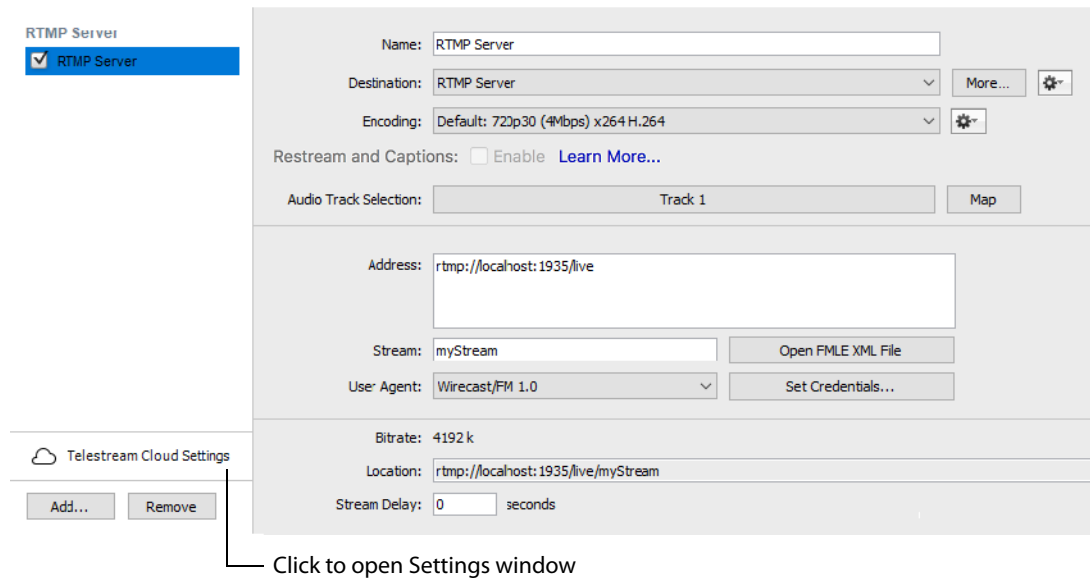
RTMP Server

RTMP Server

Name: RTMP Server

Destination: RTMP Server

More...

Encoding: Default: 720p30 (4Mbps) x264 H.264

Restream and Captions: Enable Learn More...

Audio Track Selection: Track 1

Map

Address: rtmp://localhost:1935/live

Stream: myStream

Open FMLE XML File

User Agent: Wirecast/FM 1.0

Set Credentials...

Bitrate: 4192 k

Location: rtmp://localhost:1935/live/myStream

Stream Delay: 0 seconds

Telestream Cloud Settings

Add...

Remove

Click to open Settings window